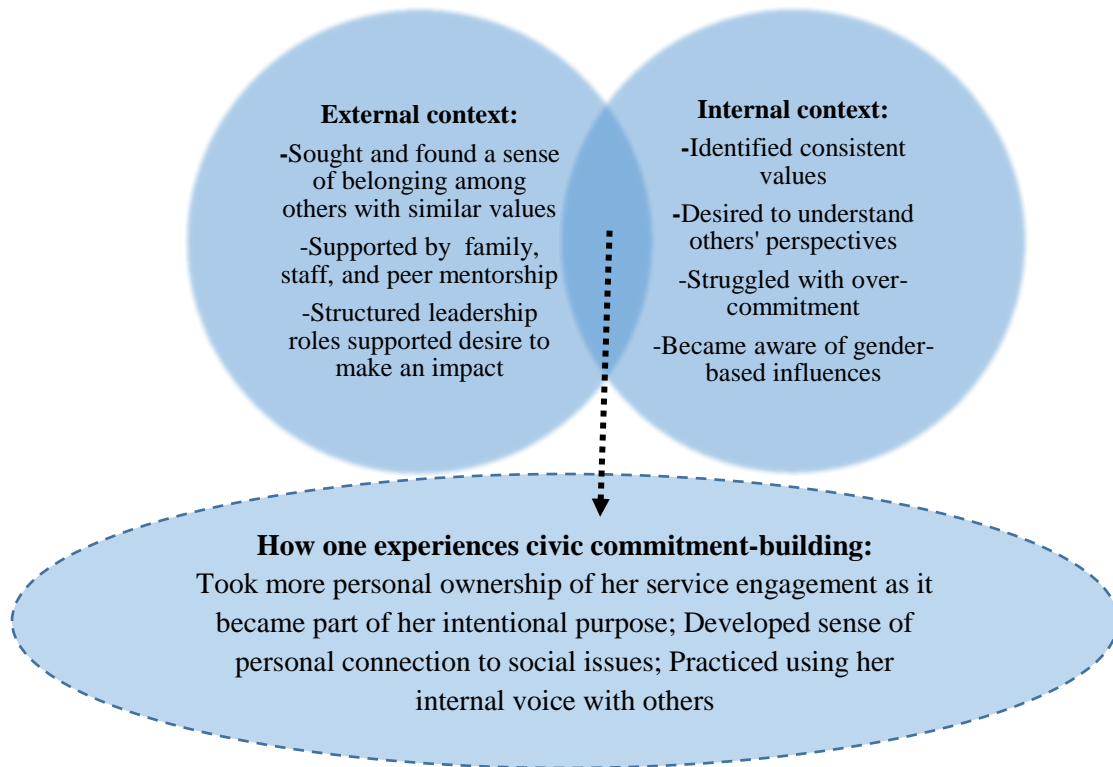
External context:

-Sought and found a sense of belonging among others with similar values

-Supported by family, staff, and peer mentorship

-Structured leadership roles supported desire to make an impact

Internal context:

-Identified consistent values

-Desired to understand others' perspectives

-Struggled with over-commitment

-Became aware of gender-based influences

How one experiences civic commitment-building:

Took more personal ownership of her service engagement as it became part of her intentional purpose; Developed sense of personal connection to social issues; Practiced using her internal voice with others